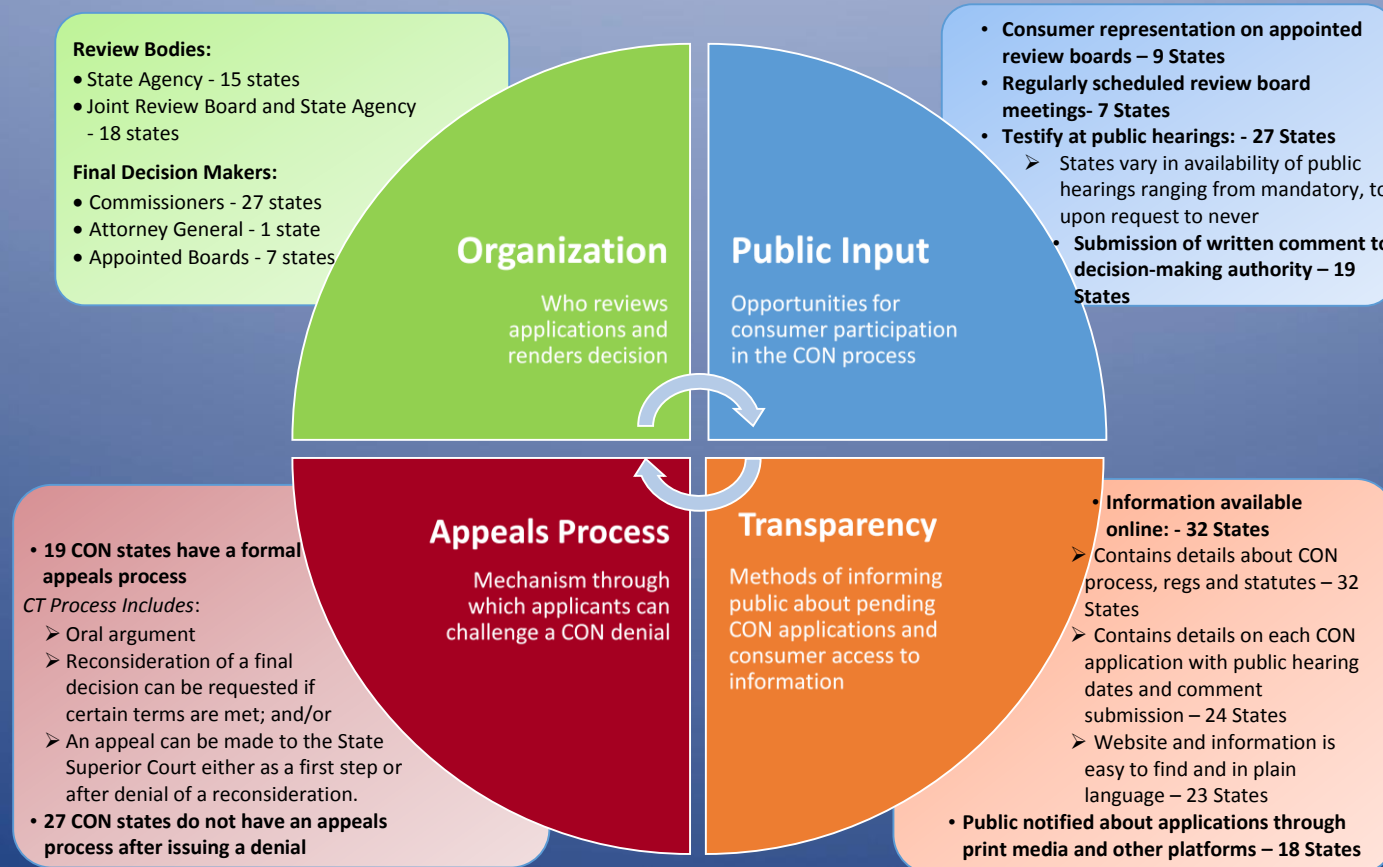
**Review Bodies:**

• State Agency - 15 states

• Joint Review Board and State Agency - 18 states

**Final Decision Makers:**

• Commissioners - 27 states

• Attorney General - 1 state

• Appointed Boards - 7 states

• **Consumer representation on appointed review boards – 9 States**

• **Regularly scheduled review board meetings- 7 States**

• **Testify at public hearings: - 27 States**

➢ States vary in availability of public hearings ranging from mandatory, to upon request to never

• **Submission of written comment to decision-making authority – 19 States**

**Organization**

Who reviews applications and renders decision

**Public Input**

Opportunities for consumer participation in the CON process

**Appeals Process**

Mechanism through which applicants can challenge a CON denial

**Transparency**

Methods of informing public about pending CON applications and consumer access to information

• **19 CON states have a formal appeals process**

*CT Process Includes*:

➢ Oral argument

➢ Reconsideration of a final decision can be requested if certain terms are met; and/or

➢ An appeal can be made to the State Superior Court either as a first step or after denial of a reconsideration.

• **27 CON states do not have an appeals process after issuing a denial**

• **Information available online: - 32 States**

➢ Contains details about CON process, regs and statutes – 32 States

➢ Contains details on each CON application with public hearing dates and comment submission – 24 States

➢ Website and information is easy to find and in plain language – 23 States

• **Public notified about applications through print media and other platforms – 18 States**